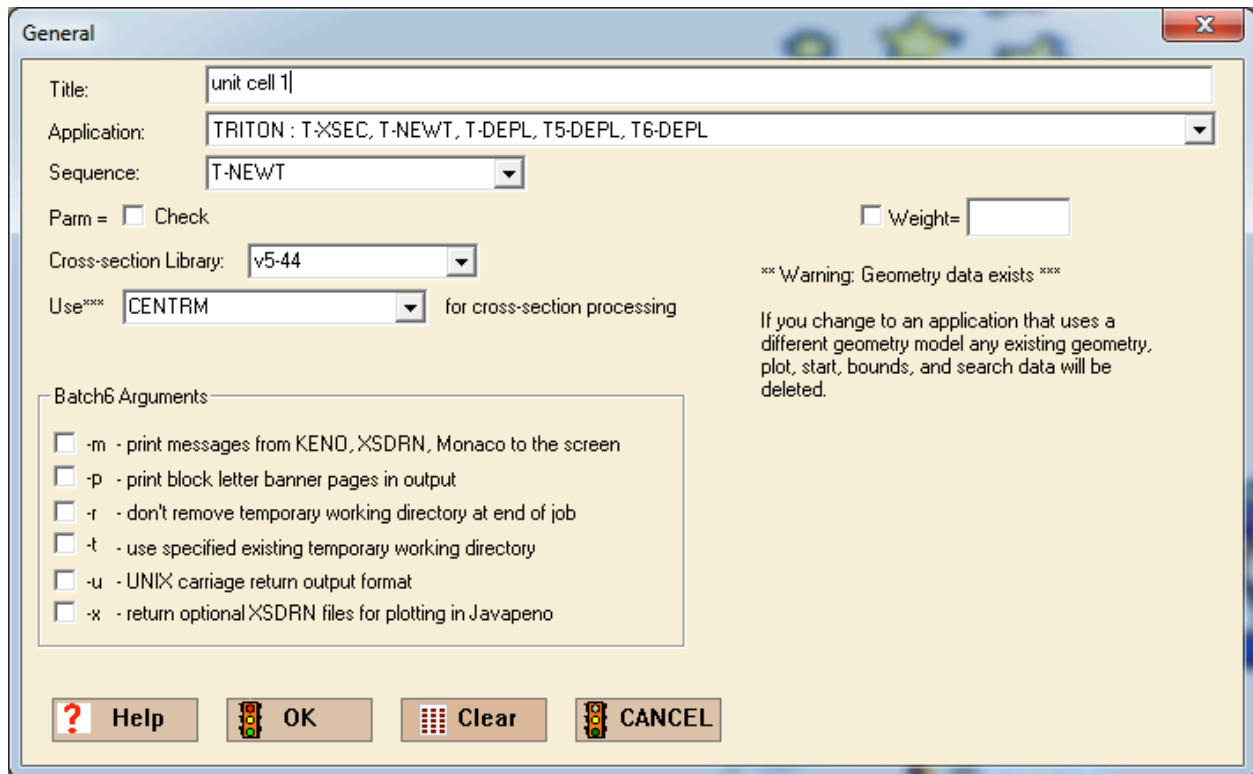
General

Title: unit cell 1

Application: TRITON : T-XSEC, T-NEWT, T-DEPL, T5-DEPL, T6-DEPL

Sequence: T-NEWT

Parm = Check

Weight=

Cross-section Library: v5-44

** Warning: Geometry data exists ***

Use*** CENTRM for cross-section processing

If you change to an application that uses a different geometry model any existing geometry, plot, start, bounds, and search data will be deleted.

Batch6 Arguments

-m - print messages from KENO, XSDRN, Monaco to the screen

-p - print block letter banner pages in output

-r - don't remove temporary working directory at end of job

-t - use specified existing temporary working directory

-u - UNIX carriage return output format

-x - return optional XSDRN files for plotting in Javapeno

Help OK Clear CANCEL